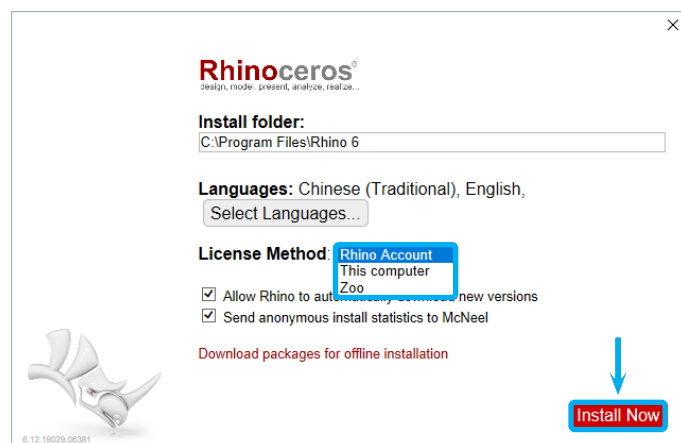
×

Rhinoceros®
design, model, present, analyze, realize...

Install folder:
C:\Program Files\Rhino 6

Languages: Chinese (Traditional), English,
Select Languages...

License Method: Rhino Account
This computer
Zoo

Allow Rhino to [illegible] new versions
Send anonymous install statistics to McNeel

Download packages for offline installation

6.12.19029.06381

Install Now